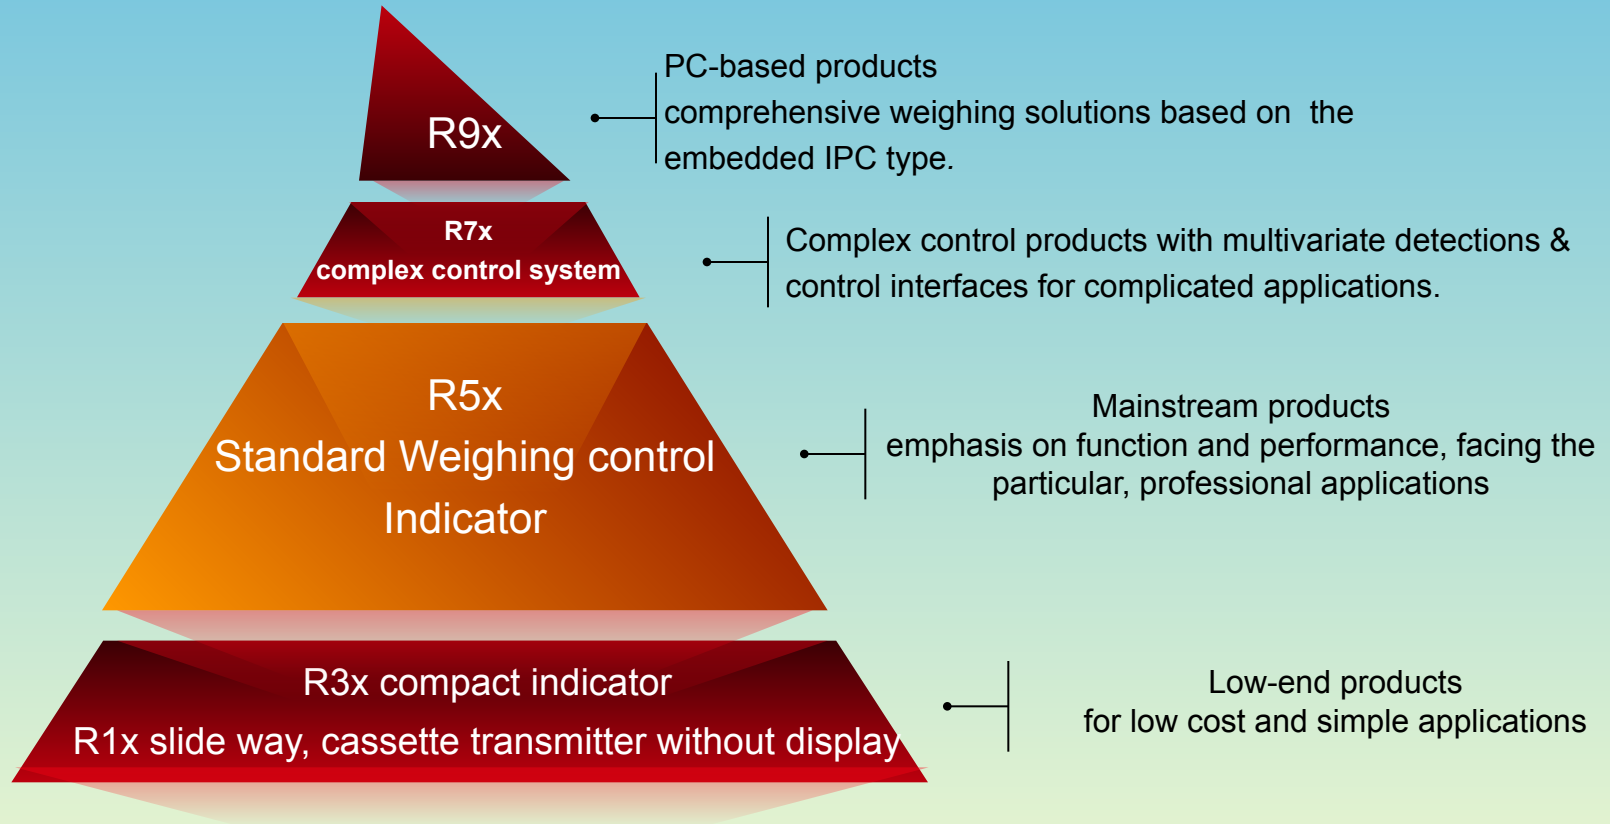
R9x

PC-based products
comprehensive weighing solutions based on the embedded IPC type.

R7x
complex control system

Complex control products with multivariate detections & control interfaces for complicated applications.

R5x
Standard Weighing control Indicator

Mainstream products
emphasis on function and performance, facing the particular, professional applications

R3x compact indicator
R1x slide way, cassette transmitter without display

Low-end products
for low cost and simple applications